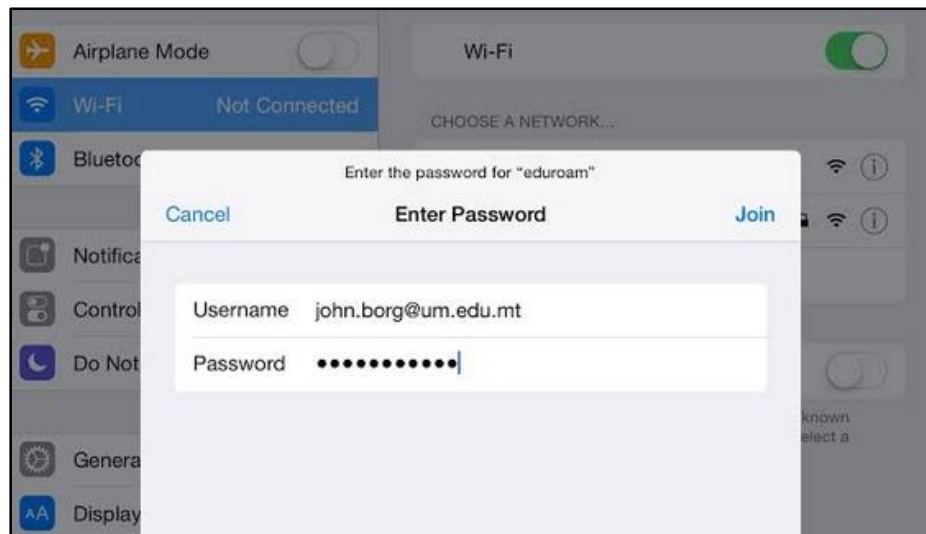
Airplane Mode

Wi-Fi Not Connected

Blueto

Notifica

Control

Do Not

Genera

Display

Wi-Fi

CHOOSE A NETWORK...

known
elect a

Enter the password for "eduroam"

Cancel Enter Password Join

Username john.borg@um.edu.mt

Password ●●●●●●●●●●●